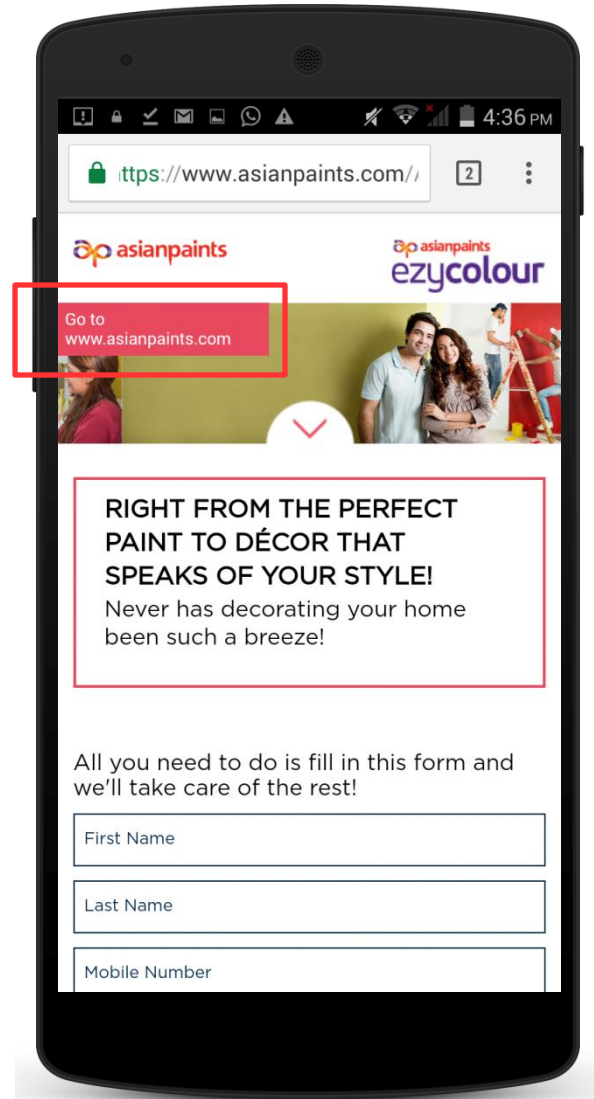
4:36 PM

ttps://www.asianpaints.com/

2

asianpaints

asianpaints ezycolour

Go to www.asianpaints.com

RIGHT FROM THE PERFECT PAINT TO DÉCOR THAT SPEAKS OF YOUR STYLE!
Never has decorating your home been such a breeze!

All you need to do is fill in this form and we'll take care of the rest!

First Name

Last Name

Mobile Number